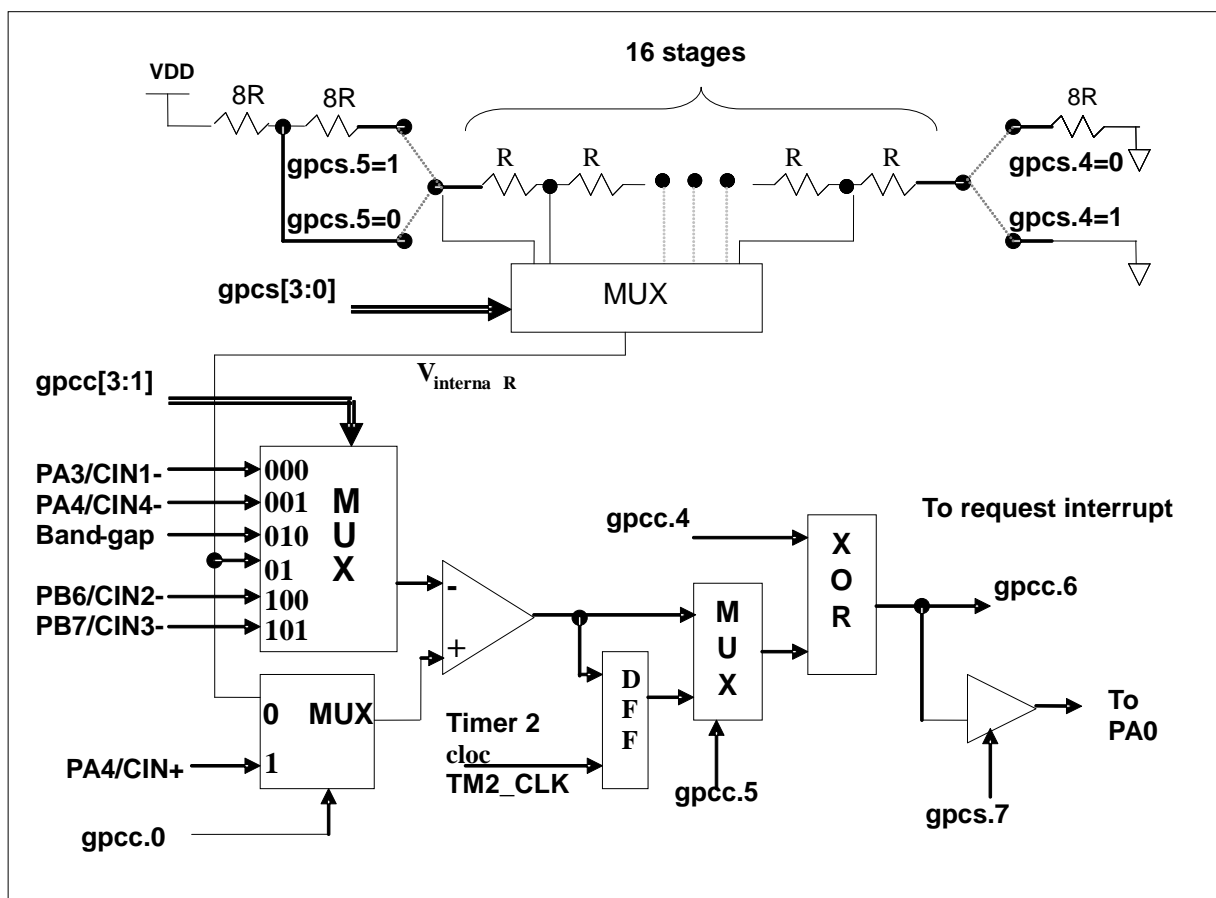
16 stages

VDD

8R

8R

gpcs.5=1

gpcs.5=0

R

R

R

R

8R

gpcs.4=0

gpcs.4=1

gpcs[3:0]

MUX

$V_{interna\ R}$

gpcc[3:1]

PA3/CIN1-

PA4/CIN4-

Band-gap

PB6/CIN2-

PB7/CIN3-

000

001

010

01

100

101

M
U
X

-

+

0

1

MUX

PA4/CIN+

gpcc.0

Timer 2
cloc
TM2_CLK

D
F
F

gpcc.4

M
U
X

gpcc.5

X
O
R

To request interrupt

gpcc.6

To
PA0

gpcs.7